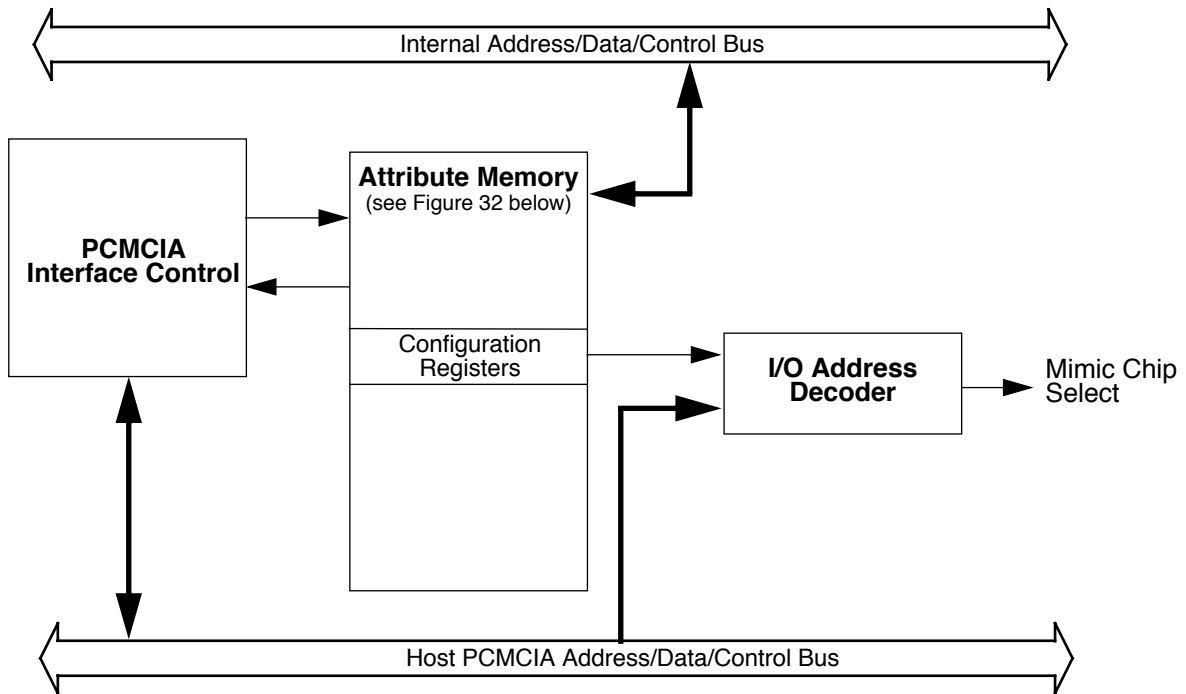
Internal Address/Data/Control Bus

PCMCIA Interface Control

Attribute Memory
(see Figure 32 below)

Configuration Registers

I/O Address Decoder

Mimic Chip Select

Host PCMCIA Address/Data/Control Bus